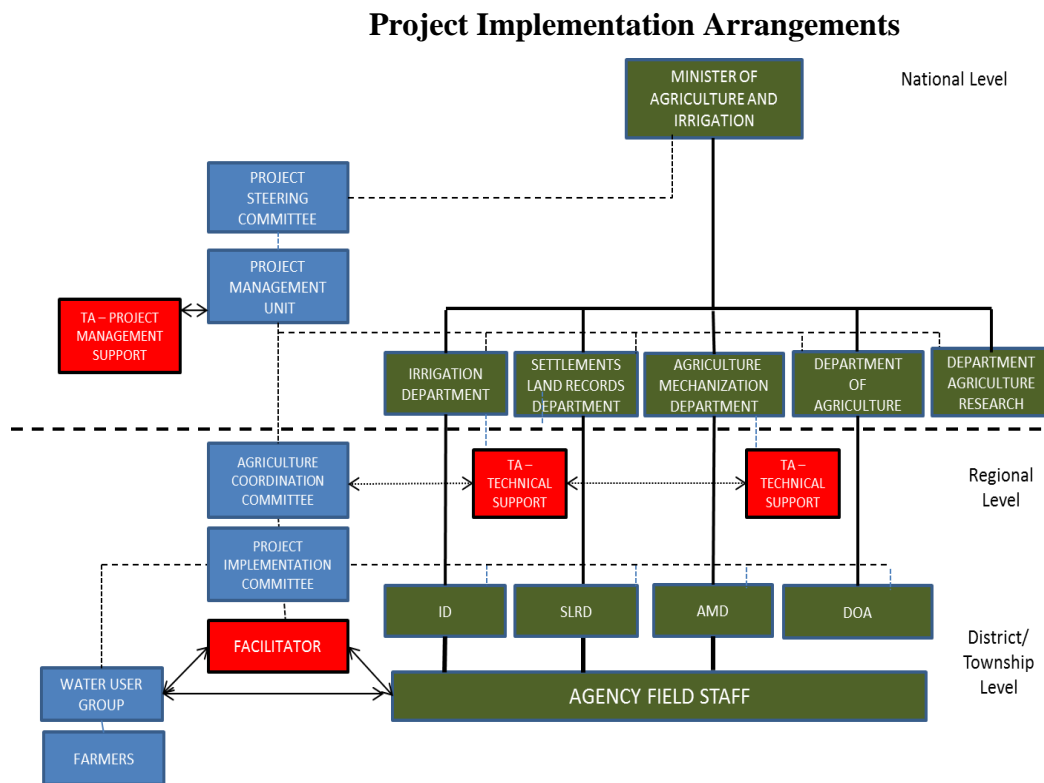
Project Implementation Arrangements

MINISTER OF AGRICULTURE AND IRRIGATION

National Level

PROJECT STEERING COMMITTEE

PROJECT MANAGEMENT UNIT

TA – PROJECT MANAGEMENT SUPPORT

IRRIGATION DEPARTMENT

SETTLEMENTS LAND RECORDS DEPARTMENT

AGRICULTURE MECHANIZATION DEPARTMENT

DEPARTMENT OF AGRICULTURE

DEPARTMENT AGRICULTURE RESEARCH

AGRICULTURE COORDINATION COMMITTEE

TA – TECHNICAL SUPPORT

TA – TECHNICAL SUPPORT

Regional Level

PROJECT IMPLEMENTATION COMMITTEE

ID

SLRD

AMD

DOA

District/ Township Level

FACILITATOR

WATER USER GROUP

AGENCY FIELD STAFF

FARMERS